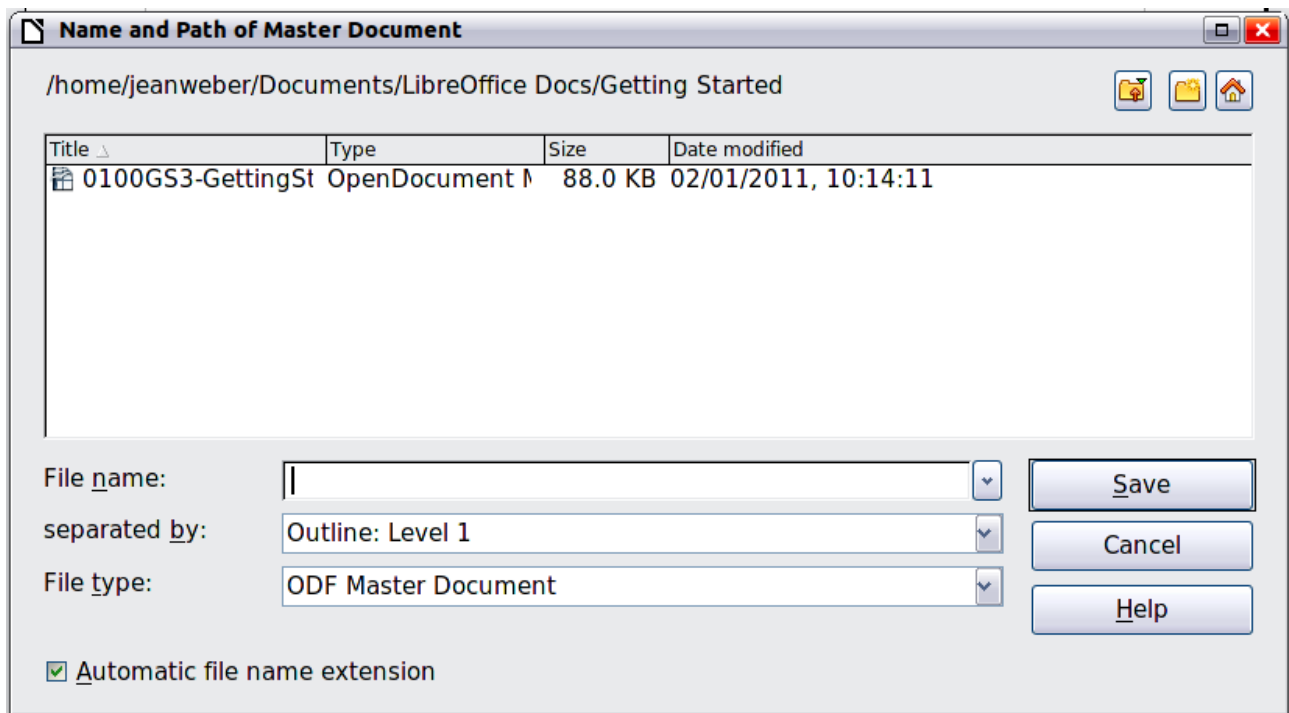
Name and Path of Master Document

/home/jeanweber/Documents/LibreOffice Docs/Getting Started

| Title | Type | Size | Date modified |
|---|---|---|---|
| 0100GS3-GettingSt | OpenDocument M | 88.0 KB | 02/01/2011, 10:14:11 |

File name:

Save

separated by: Outline: Level 1

Cancel

File type: ODF Master Document

Help

Automatic file name extension